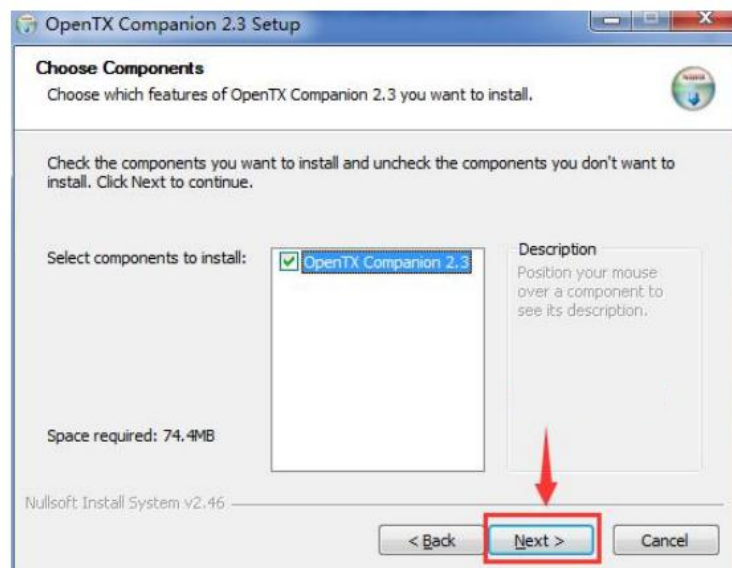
OpenTX Companion 2.3 Setup

Choose Components
Choose which features of OpenTX Companion 2.3 you want to install.

Check the components you want to install and uncheck the components you don't want to install. Click Next to continue.

Select components to install:

OpenTX Companion 2.3

Description
Position your mouse over a component to see its description.

Space required: 74.4MB

Nullsoft Install System v2.46

< Back
Next >
Cancel